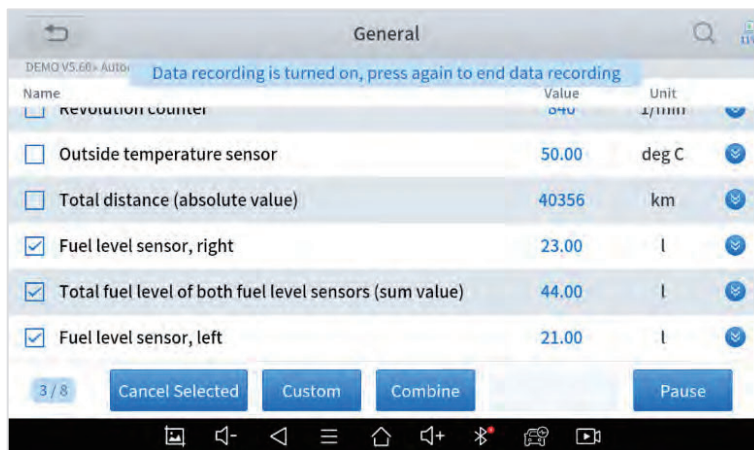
General

DEMO V5.60 > Auto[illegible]

Data recording is turned on, press again to end data recording

| Name | Value | Unit |
|---|---|---|
| Revolution counter | 840 | 1/min |
| Outside temperature sensor | 50.00 | deg C |
| Total distance (absolute value) | 40356 | km |
| Fuel level sensor, right | 23.00 | l |
| Total fuel level of both fuel level sensors (sum value) | 44.00 | l |
| Fuel level sensor, left | 21.00 | l |

3 / 8 Cancel Selected Custom Combine Pause